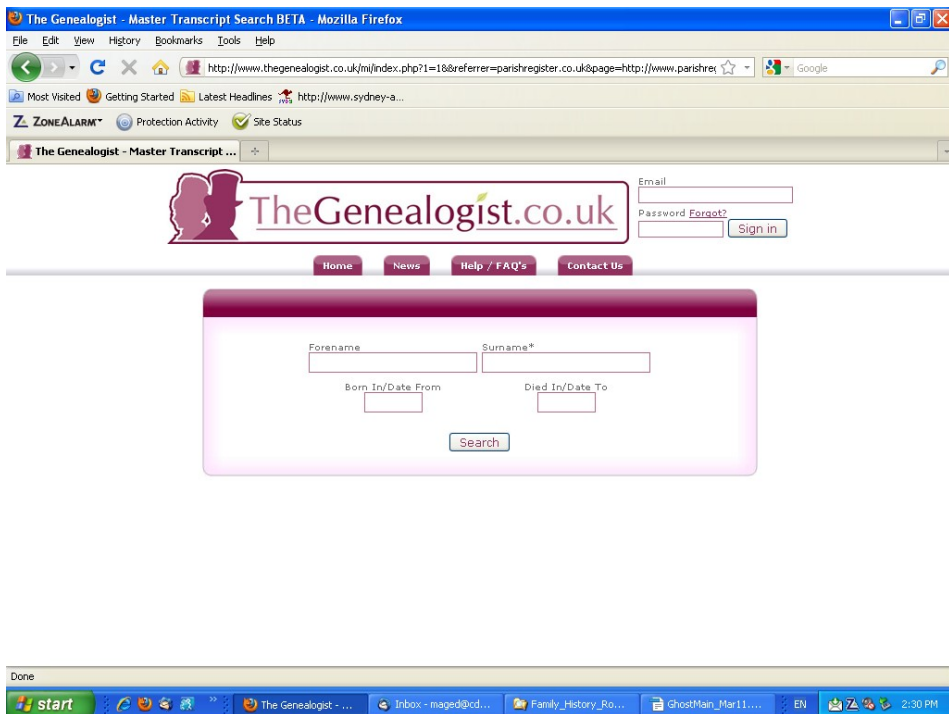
The Genealogist - Master Transcript Search BETA - Mozilla Firefox

File Edit View History Bookmarks Tools Help

http://www.thegenealogist.co.uk/mi/index.php?1=1&referrer=parishregister.co.uk&page=http://www.parishre

Google

Most Visited Getting Started Latest Headlines http://www.sydney-a...

ZoneAlarm Protection Activity Site Status

The Genealogist - Master Transcript ...

TheGenealogist.co.uk

Email

Password Forgot?

Sign in

Home News Help / FAQ's Contact Us

Forename

Surname*

Born In/Date From

Died In/Date To

Search

Done

start The Genealogist - ... Inbox - maged@cd... Family_History_Ro... GhostMain_Mar11.... EN 2:30 PM